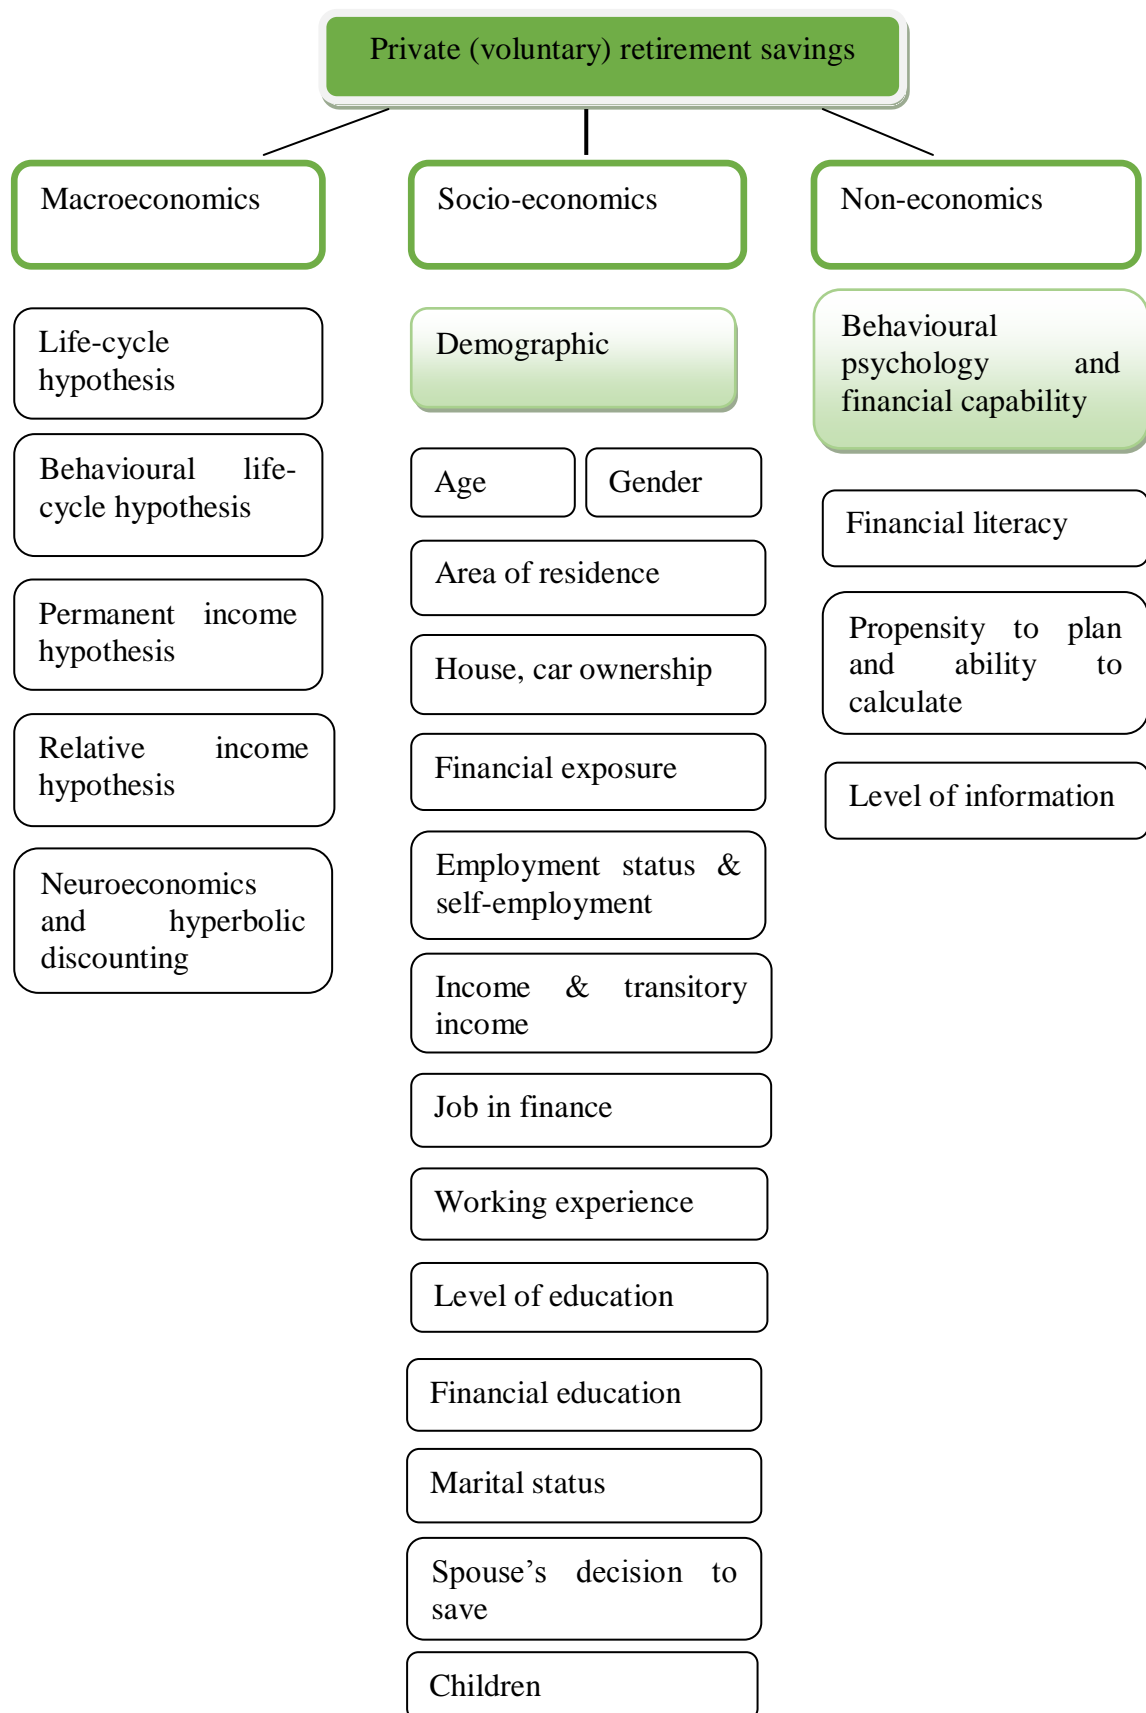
Private (voluntary) retirement savings

Macroeconomics

Life-cycle hypothesis

Behavioural life-cycle hypothesis

Permanent income hypothesis

Relative income hypothesis

Neuroeconomics and hyperbolic discounting

Socio-economics

Demographic

Age

Gender

Area of residence

House, car ownership

Financial exposure

Employment status & self-employment

Income & transitory income

Job in finance

Working experience

Level of education

Financial education

Marital status

Spouse's decision to save

Children

Non-economics

Behavioural psychology and financial capability

Financial literacy

Propensity to plan and ability to calculate

Level of information